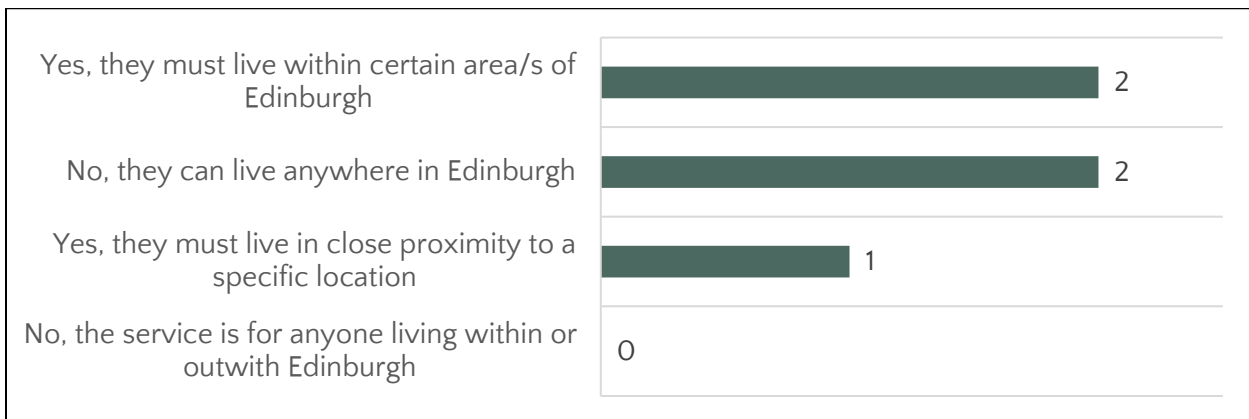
Yes, they must live within certain area/s of Edinburgh 2

No, they can live anywhere in Edinburgh 2

Yes, they must live in close proximity to a specific location 1

No, the service is for anyone living within or outwith Edinburgh 0